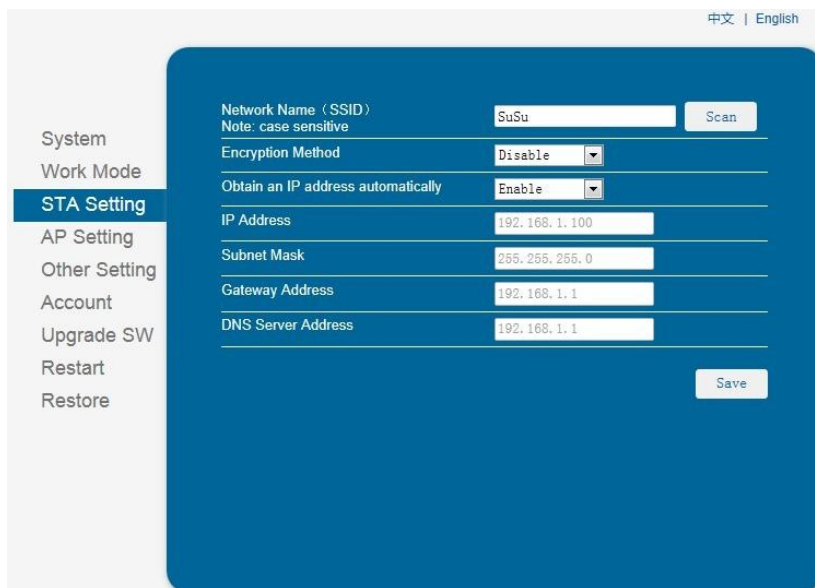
中文 | English

System
Work Mode
STA Setting
AP Setting
Other Setting
Account
Upgrade SW
Restart
Restore

| | |
|---|---|
| Network Name（SSID）<br>Note: case sensitive | SuSu Scan |
| Encryption Method | Disable |
| Obtain an IP address automatically | Enable |
| IP Address | 192. 168. 1. 100 |
| Subnet Mask | 255. 255. 255. 0 |
| Gateway Address | 192. 168. 1. 1 |
| DNS Server Address | 192. 168. 1. 1 |

Save